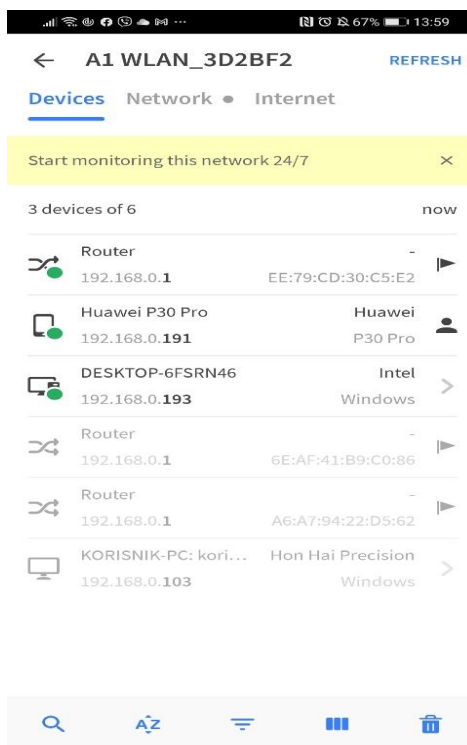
67% 13:59

← A1 WLAN_3D2BF2 REFRESH

Devices Network • Internet

Start monitoring this network 24/7 ×

3 devices of 6 now

Router -
192.168.0.1 EE:79:CD:30:C5:E2

Huawei P30 Pro Huawei
192.168.0.191 P30 Pro

DESKTOP-6FSRN46 Intel
192.168.0.193 Windows

Router -
192.168.0.1 6E:AF:41:B9:C0:86

Router -
192.168.0.1 A6:A7:94:22:D5:62

KORISNIK-PC: kori... Hon Hai Precision
192.168.0.103 Windows

AZ